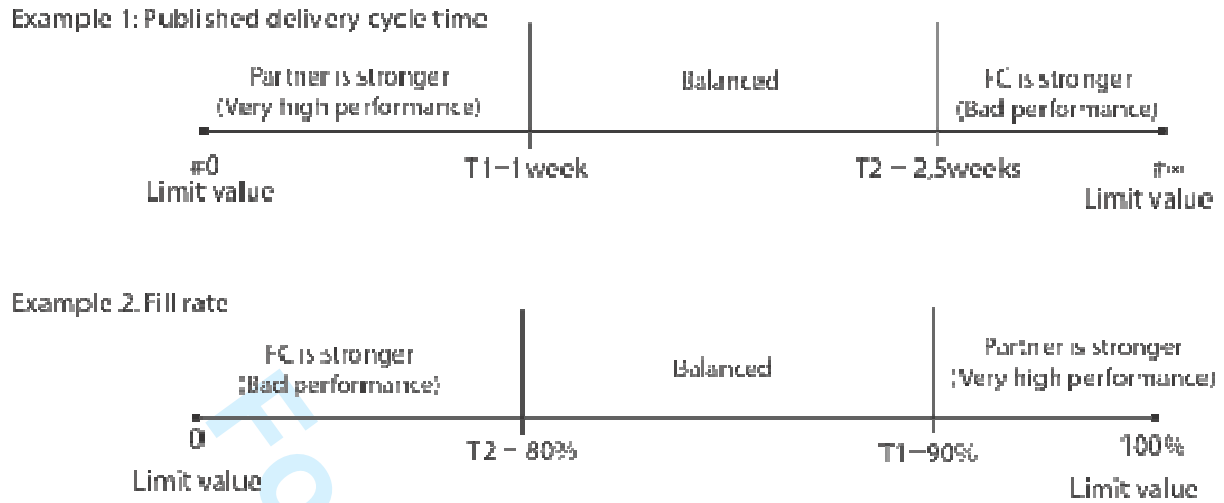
Example 1: Published delivery cycle time

Partner is stronger (Very high performance)

Balanced

FC is stronger (Bad performance)

#0 Limit value

T1–1 week

T2 – 2,5weeks

#∞ Limit value

Example 2. Fill rate

FC is stronger (Bad performance)

Balanced

Partner is stronger (Very high performance)

0 Limit value

T2 – 80%

T1–90%

100% Limit value